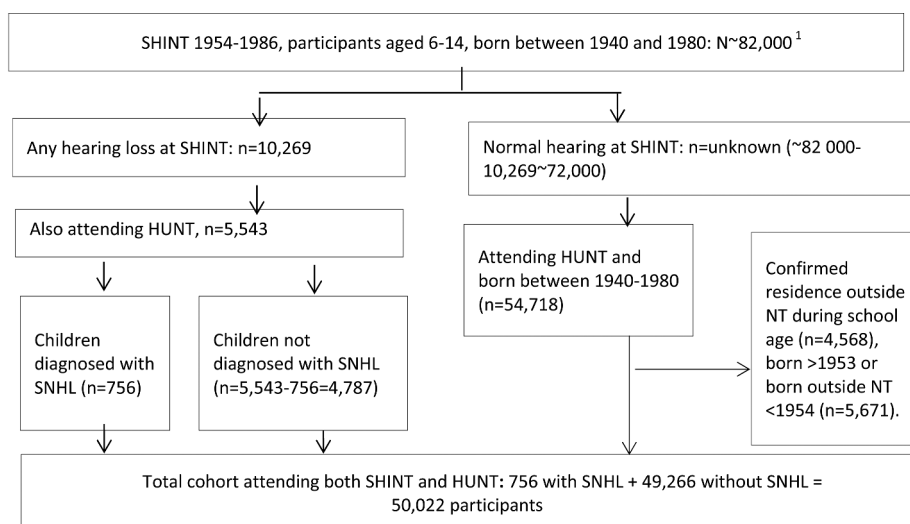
SHINT 1954-1986, participants aged 6-14, born between 1940 and 1980: N~82,000 $^1$

Any hearing loss at SHINT: n=10,269

Normal hearing at SHINT: n=unknown (~82 000-10,269~72,000)

Also attending HUNT, n=5,543

Attending HUNT and born between 1940-1980 (n=54,718)

Confirmed residence outside NT during school age (n=4,568), born >1953 or born outside NT <1954 (n=5,671).

Children diagnosed with SNHL (n=756)

Children not diagnosed with SNHL (n=5,543-756=4,787)

Total cohort attending both SHINT and HUNT: 756 with SNHL + 49,266 without SNHL = 50,022 participants